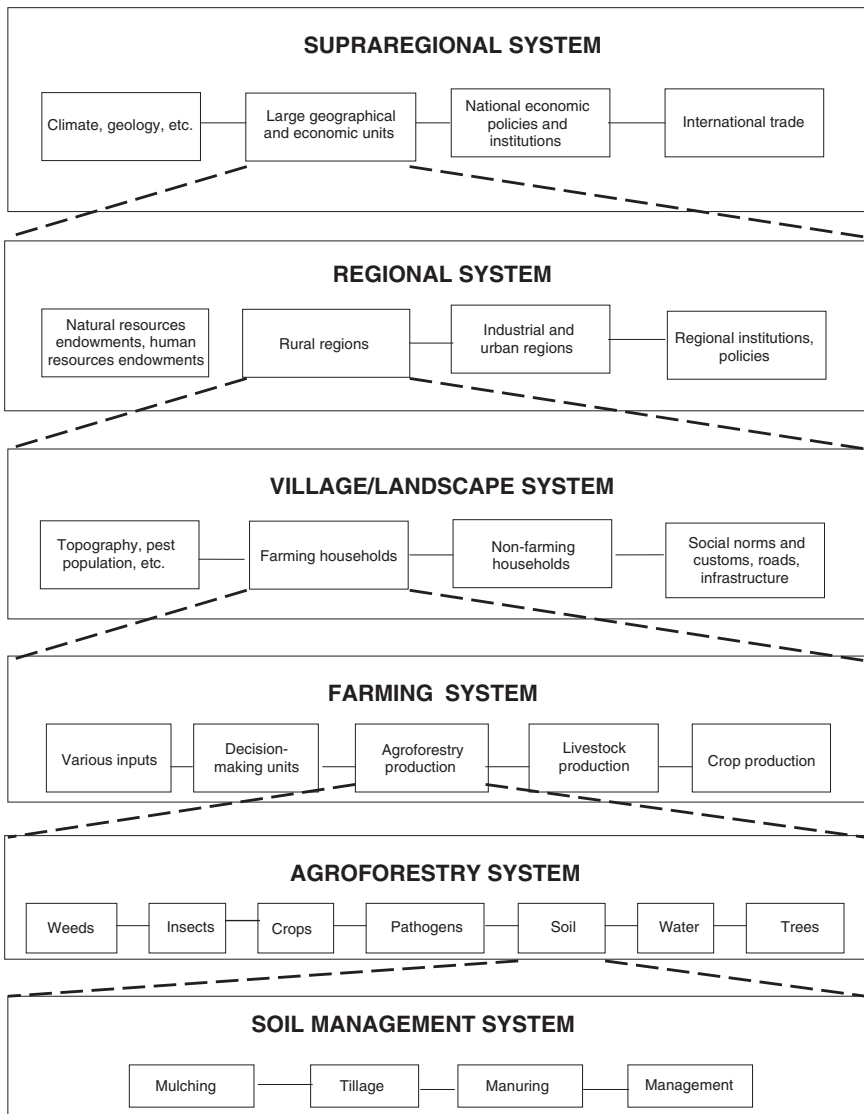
SUPRAREGIONAL SYSTEM

Climate, geology, etc.

Large geographical and economic units

National economic policies and institutions

International trade

REGIONAL SYSTEM

Natural resources endowments, human resources endowments

Rural regions

Industrial and urban regions

Regional institutions, policies

VILLAGE/LANDSCAPE SYSTEM

Topography, pest population, etc.

Farming households

Non-farming households

Social norms and customs, roads, infrastructure

FARMING SYSTEM

Various inputs

Decision-making units

Agroforestry production

Livestock production

Crop production

AGROFORESTRY SYSTEM

Weeds

Insects

Crops

Pathogens

Soil

Water

Trees

SOIL MANAGEMENT SYSTEM

Mulching

Tillage

Manuring

Management